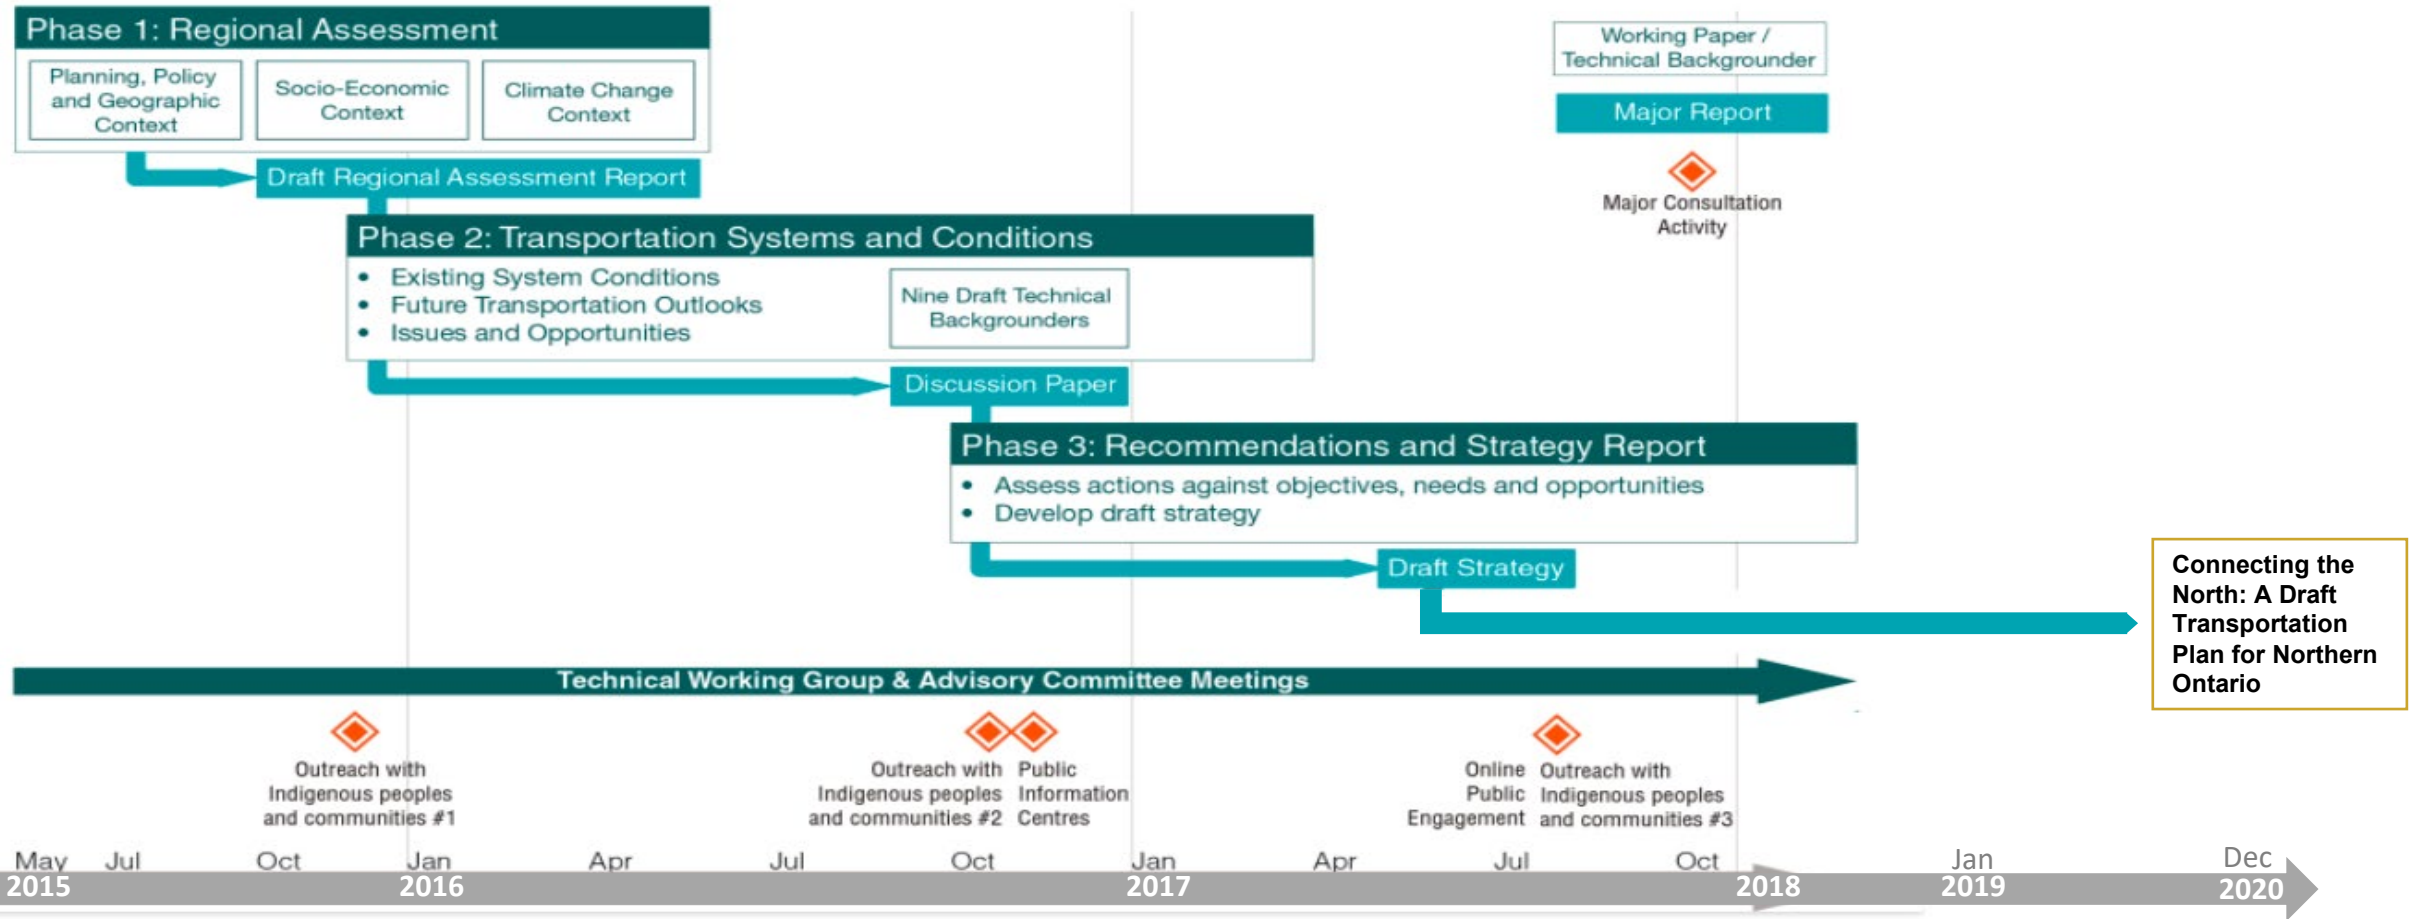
Phase 1: Regional Assessment

Planning, Policy and Geographic Context

Socio-Economic Context

Climate Change Context

Draft Regional Assessment Report

Working Paper / Technical Backgrounder

Major Report

Major Consultation Activity

Phase 2: Transportation Systems and Conditions

- Existing System Conditions
- Future Transportation Outlooks
- Issues and Opportunities

Nine Draft Technical Backgrounders

Discussion Paper

Phase 3: Recommendations and Strategy Report

- Assess actions against objectives, needs and opportunities
- Develop draft strategy

Draft Strategy

Connecting the North: A Draft Transportation Plan for Northern Ontario

Technical Working Group & Advisory Committee Meetings

Outreach with Indigenous peoples and communities #1

Outreach with Indigenous peoples and communities #2

Public Information Centres

Online Public Engagement

Outreach with Indigenous peoples and communities #3

May 2015 Jul Oct Jan 2016 Apr Jul Oct Jan 2017 Apr Jul Oct 2018 Jan 2019 Dec 2020